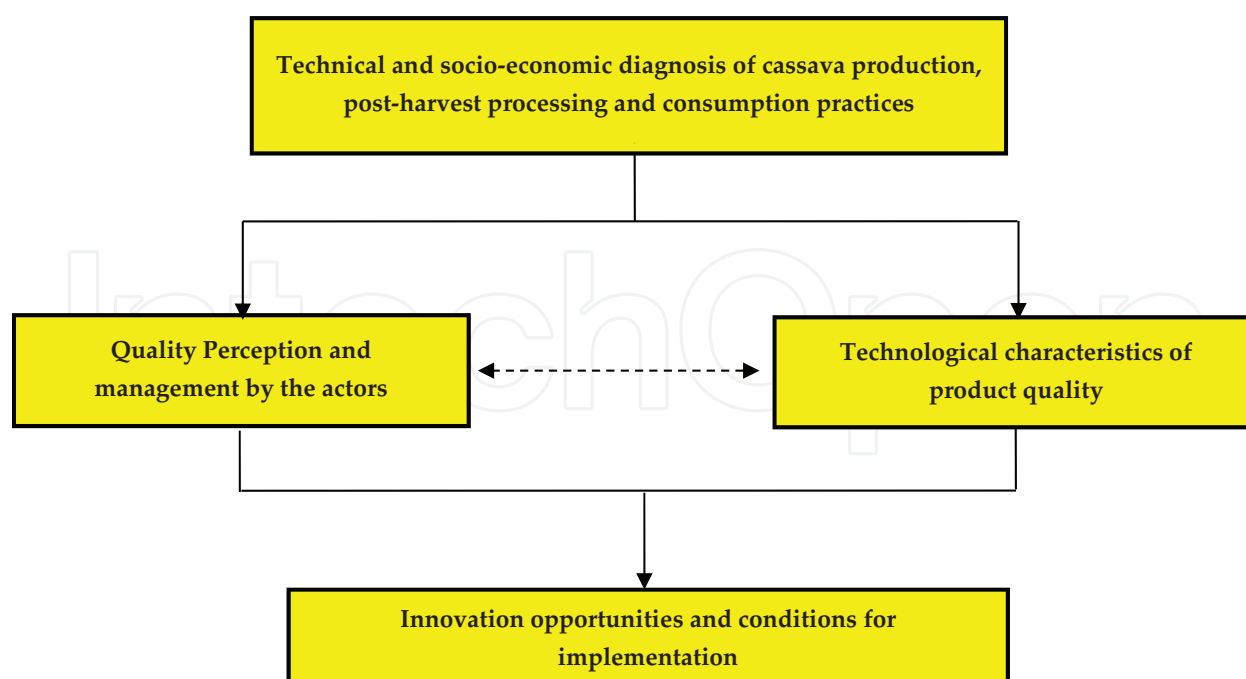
Technical and socio-economic diagnosis of cassava production, post-harvest processing and consumption practices

Quality Perception and management by the actors

Technological characteristics of product quality

Innovation opportunities and conditions for implementation